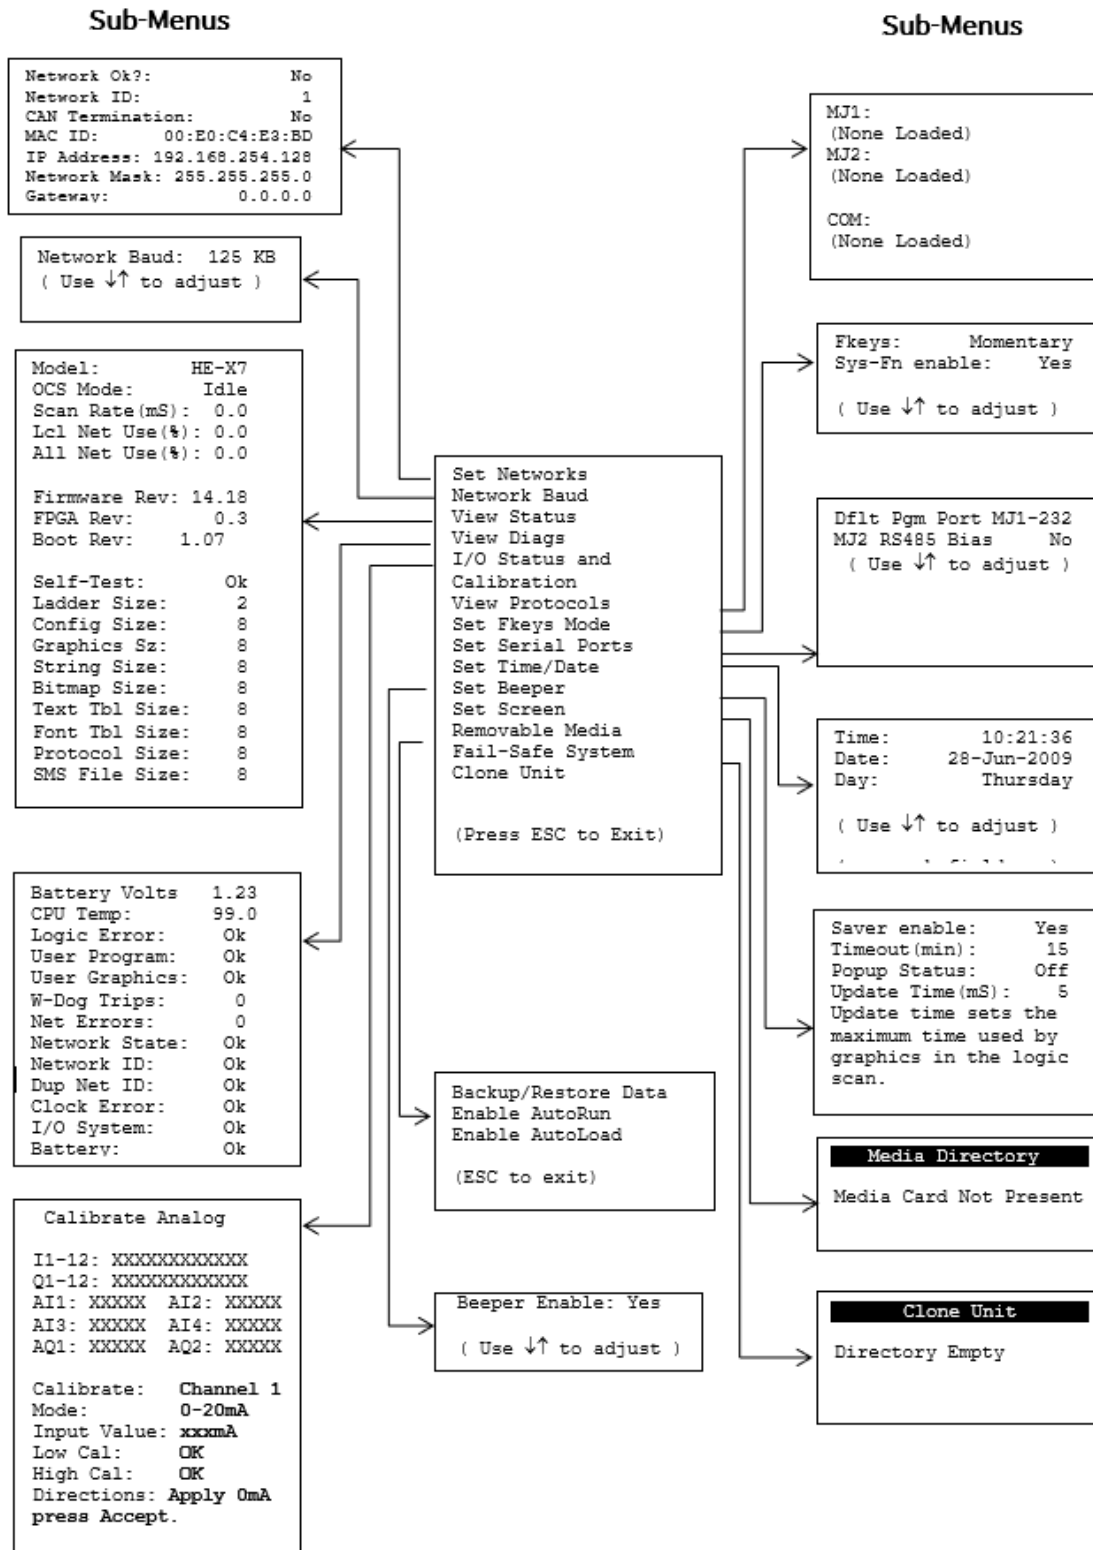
Sub-Menus

Sub-Menus

Network Ok?: No
Network ID: 1
CAN Termination: No
MAC ID: 00:E0:C4:E3:BD
IP Address: 192.168.254.128
Network Mask: 255.255.255.0
Gateway: 0.0.0.0

Network Baud: 125 KB
( Use ↓↑ to adjust )

Model: HE-X7
OCS Mode: Idle
Scan Rate(mS): 0.0
Lcl Net Use(%): 0.0
All Net Use(%): 0.0

Firmware Rev: 14.18
FPGA Rev: 0.3
Boot Rev: 1.07

Self-Test: Ok
Ladder Size: 2
Config Size: 8
Graphics Sz: 8
String Size: 8
Bitmap Size: 8
Text Tbl Size: 8
Font Tbl Size: 8
Protocol Size: 8
SMS File Size: 8

Battery Volts 1.23
CPU Temp: 99.0
Logic Error: Ok
User Program: Ok
User Graphics: Ok
W-Dog Trips: 0
Net Errors: 0
Network State: Ok
Network ID: Ok
Dup Net ID: Ok
Clock Error: Ok
I/O System: Ok
Battery: Ok

Calibrate Analog

I1-12: XXXXXXXXXXXX
Q1-12: XXXXXXXXXXXX
AI1: XXXXX AI2: XXXXX
AI3: XXXXX AI4: XXXXX
AQ1: XXXXX AQ2: XXXXX

Calibrate: Channel 1
Mode: 0-20mA
Input Value: xxxmA
Low Cal: OK
High Cal: OK
Directions: Apply 0mA press Accept.

Set Networks
Network Baud
View Status
View Diags
I/O Status and Calibration
View Protocols
Set Fkeys Mode
Set Serial Ports
Set Time/Date
Set Beeper
Set Screen
Removable Media
Fail-Safe System
Clone Unit

(Press ESC to Exit)

Backup/Restore Data
Enable AutoRun
Enable AutoLoad

(ESC to exit)

Beeper Enable: Yes

( Use ↓↑ to adjust )

MJ1:
(None Loaded)
MJ2:
(None Loaded)

COM:
(None Loaded)

Fkeys: Momentary
Sys-Fn enable: Yes

( Use ↓↑ to adjust )

Dflt Pgm Port MJ1-232
MJ2 RS485 Bias No
( Use ↓↑ to adjust )

Time: 10:21:36
Date: 28-Jun-2009
Day: Thursday

( Use ↓↑ to adjust )

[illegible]

Saver enable: Yes
Timeout(min): 15
Popup Status: Off
Update Time(mS): 5
Update time sets the maximum time used by graphics in the logic scan.

Media Directory

Media Card Not Present

Clone Unit

Directory Empty